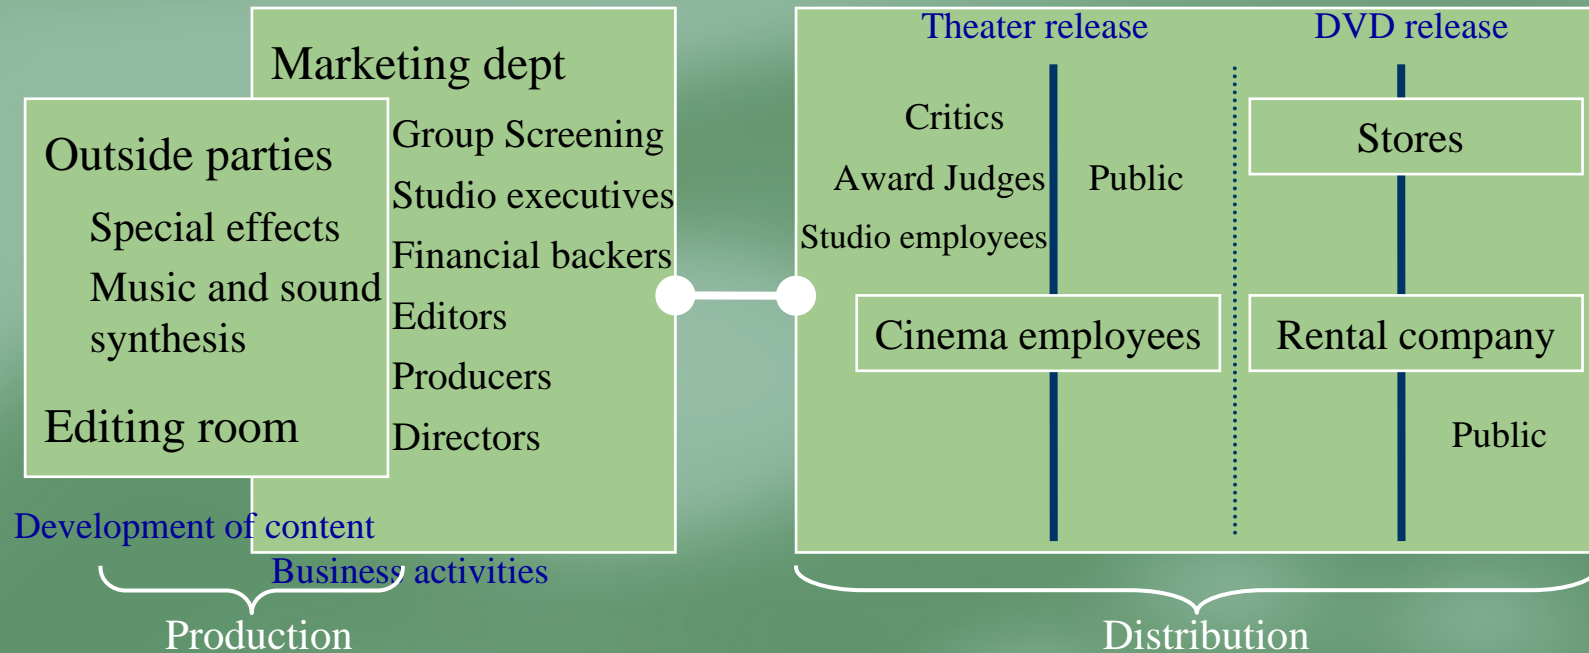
Marketing dept

Outside parties

Special effects

Music and sound synthesis

Editing room

Group Screening

Studio executives

Financial backers

Editors

Producers

Directors

Development of content

Business activities

Production

Theater release

DVD release

Critics

Award Judges

Studio employees

Public

Stores

Cinema employees

Rental company

Public

Distribution